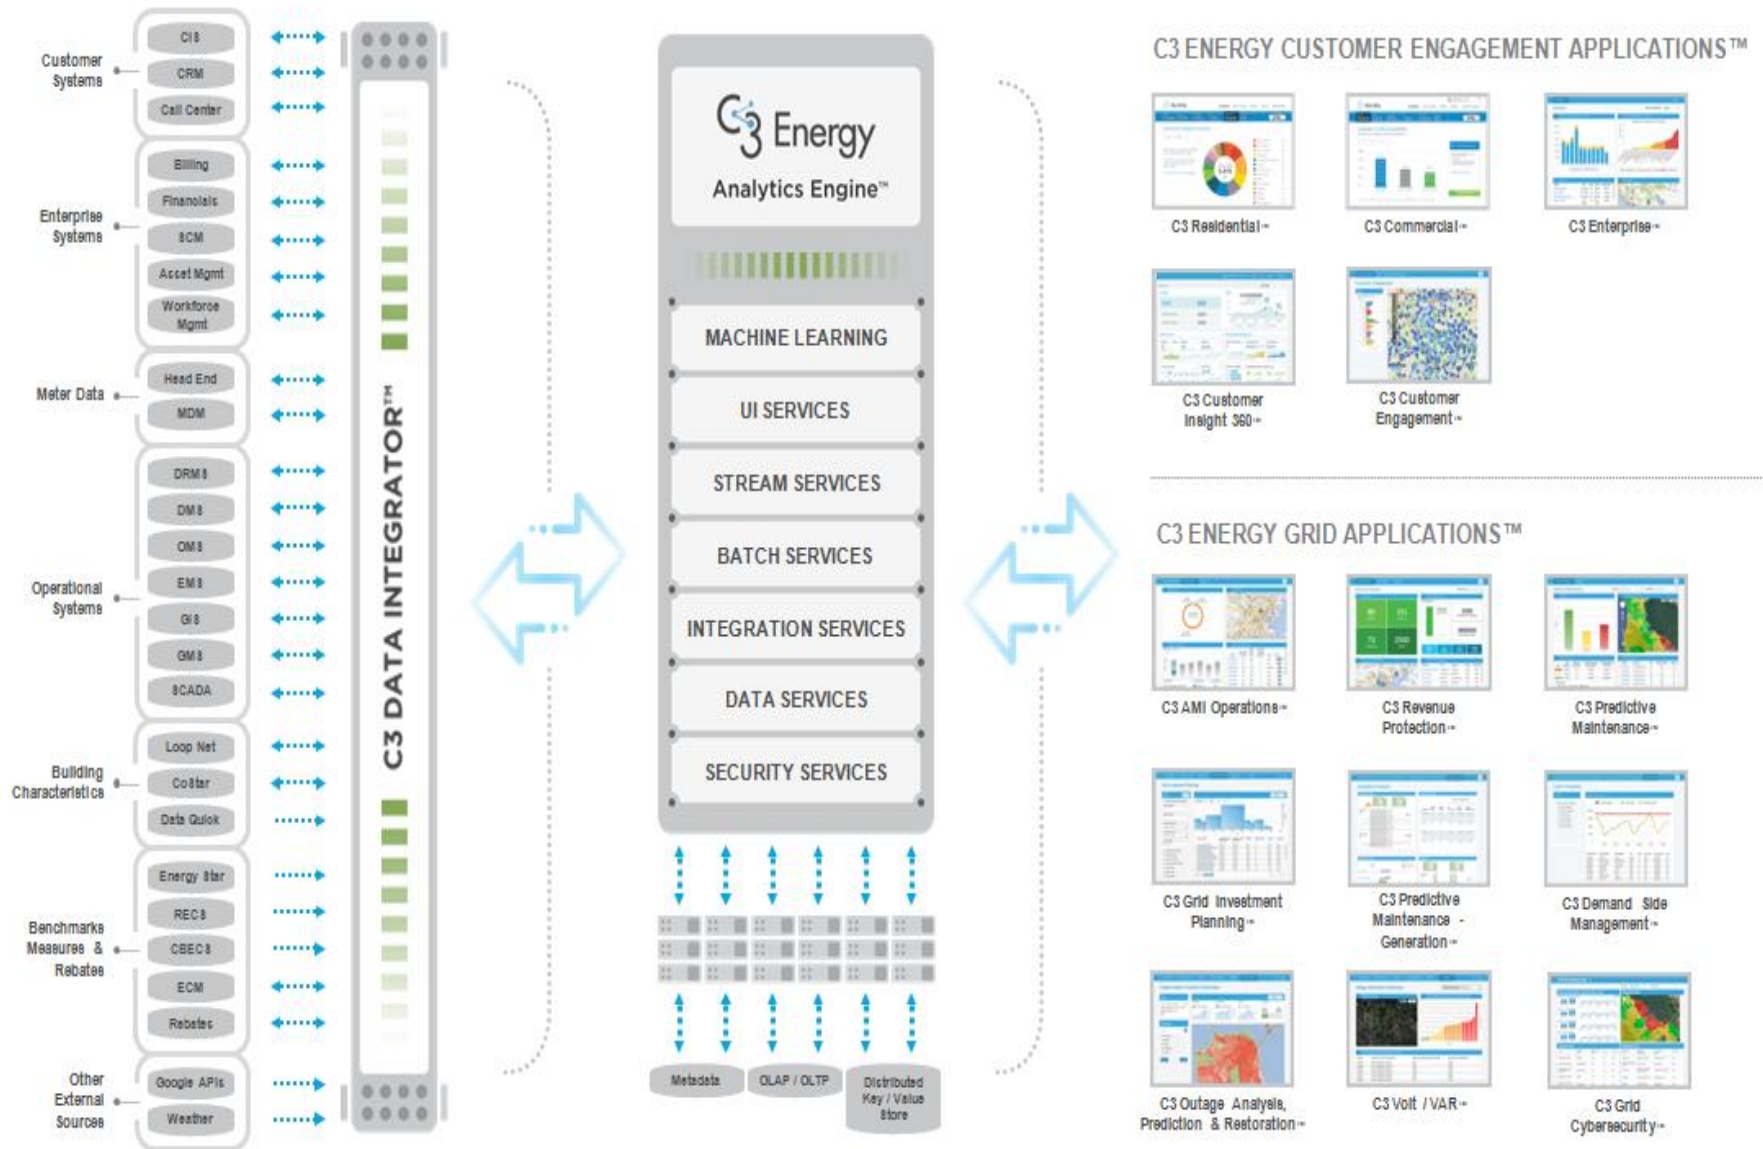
Customer Systems
CIS
CRM
Call Center

Enterprise Systems
Billing
Financials
SCM
Asset Mgmt
Workforce Mgmt

Meter Data
Head End
MDM

Operational Systems
DRMS
DMS
OMS
EMS
GIS
GMS
SCADA

Building Characteristics
Loop Net
CoStar
Data Quick

Benchmarks Measures & Rebates
Energy Star
RECS
CBECS
ECM
Rebates

Other External Sources
Google APIs
Weather

C3 DATA INTEGRATOR™

C3 Energy
Analytics Engine™

MACHINE LEARNING
UI SERVICES
STREAM SERVICES
BATCH SERVICES
INTEGRATION SERVICES
DATA SERVICES
SECURITY SERVICES

Metadata
OLAP / OLTP
Distributed Key / Value Store

C3 ENERGY CUSTOMER ENGAGEMENT APPLICATIONS™

C3 Residential™
C3 Commercial™
C3 Enterprise™
C3 Customer Insight 360™
C3 Customer Engagement™

C3 ENERGY GRID APPLICATIONS™

C3 AMI Operations™
C3 Revenue Protection™
C3 Predictive Maintenance™
C3 Grid Investment Planning™
C3 Predictive Maintenance - Generation™
C3 Demand Side Management™
C3 Outage Analysis, Prediction & Restoration™
C3 Volt / VAR™
C3 Grid Cybersecurity™